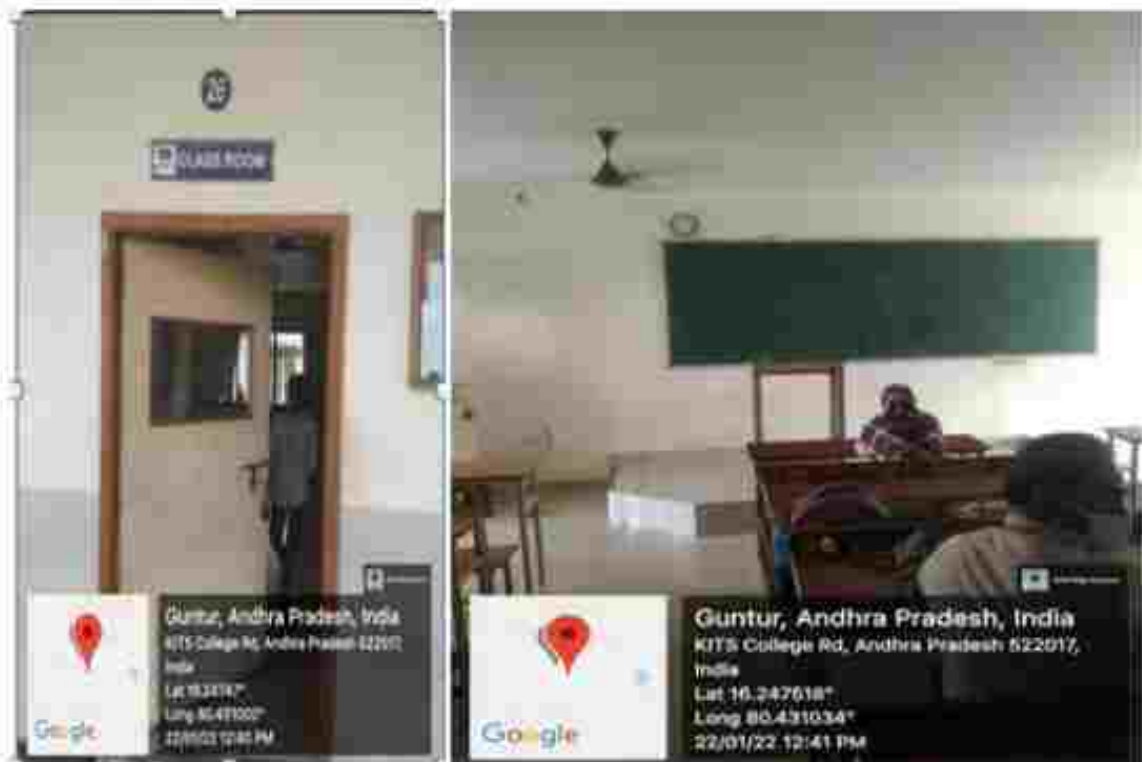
CLASS ROOM

Guntur, Andhra Pradesh, India
KITS College Rd, Andhra Pradesh 522017, India
Lat 16.2474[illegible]°
Long 80.431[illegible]°
22/01/22 12:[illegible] PM

Google

Guntur, Andhra Pradesh, India
KITS College Rd, Andhra Pradesh 522017, India
Lat 16.247618°
Long 80.431034°
22/01/22 12:41 PM

Google